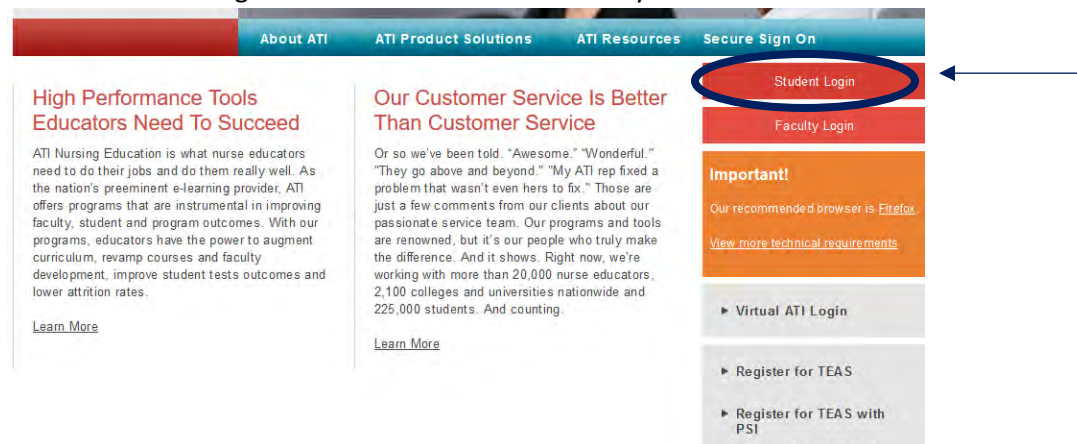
About ATI ATI Product Solutions ATI Resources Secure Sign On

Student Login

Faculty Login

High Performance Tools Educators Need To Succeed

ATI Nursing Education is what nurse educators need to do their jobs and do them really well. As the nation's preeminent e-learning provider, ATI offers programs that are instrumental in improving faculty, student and program outcomes. With our programs, educators have the power to augment curriculum, revamp courses and faculty development, improve student tests outcomes and lower attrition rates.

Learn More

Our Customer Service Is Better Than Customer Service

Or so we've been told. "Awesome." "Wonderful." "They go above and beyond." "My ATI rep fixed a problem that wasn't even hers to fix." Those are just a few comments from our clients about our passionate service team. Our programs and tools are renowned, but it's our people who truly make the difference. And it shows. Right now, we're working with more than 20,000 nurse educators, 2,100 colleges and universities nationwide and 225,000 students. And counting.

Learn More

Important!

Our recommended browser is Firefox.

View more technical requirements

▸ Virtual ATI Login

▸ Register for TEAS

▸ Register for TEAS with PSI